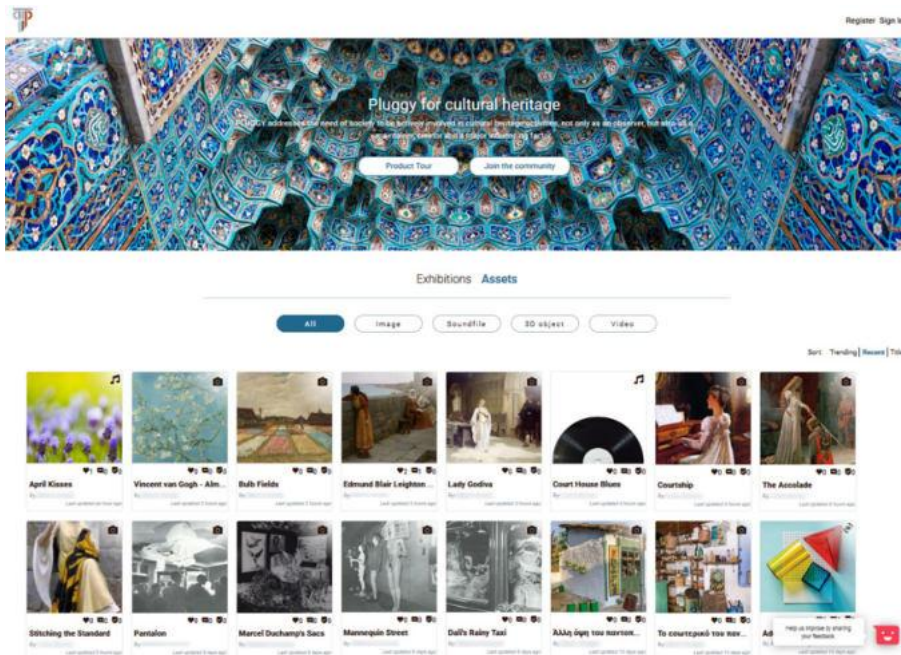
Register Sign I

Pluggy for cultural heritage

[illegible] addresses the need of society to be actively involved in cultural heritage activities, not only as an observer, but also as a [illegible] creator and a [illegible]

Product Tour

Join the community

Exhibitions Assets

All

Image

Soundfile

3D object

Video

Sort: Trending | Recent | Tit

April Kisses

Vincent van Gogh - Alm...

Bulb Fields

Edmund Blair Leighton ...

Lady Godiva

Court House Blues

Courtship

The Accolade

Stitching the Standard

Pantalon

Marcel Duchamp's Sacs

Mannequin Street

Dali's Rainy Taxi

Αλλη όψη του παντοπ...

Το ευωτερικό του παν...

Ad

Help us improve by sharing your feedback